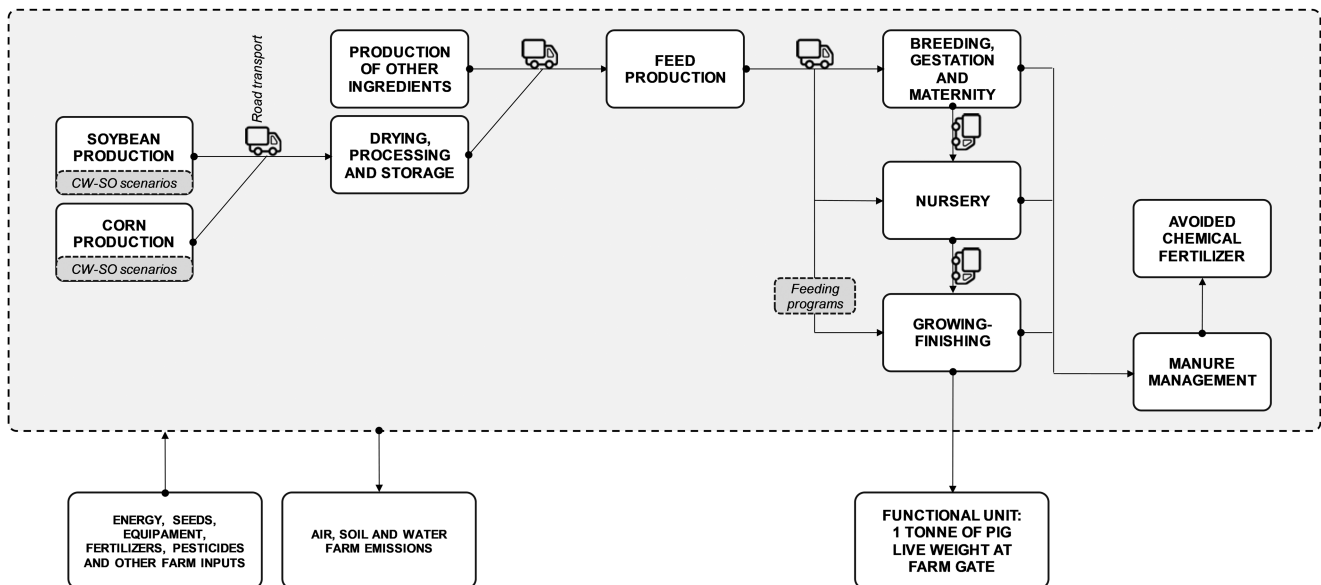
SOYBEAN PRODUCTION

CW-SO scenarios

CORN PRODUCTION

CW-SO scenarios

Road transport

PRODUCTION OF OTHER INGREDIENTS

DRYING, PROCESSING AND STORAGE

FEED PRODUCTION

BREEDING, GESTATION AND MATERNITY

NURSERY

Feeding programs

GROWING-FINISHING

AVOIDED CHEMICAL FERTILIZER

MANURE MANAGEMENT

ENERGY, SEEDS, EQUIPAMENT, FERTILIZERS, PESTICIDES AND OTHER FARM INPUTS

AIR, SOIL AND WATER FARM EMISSIONS

FUNCTIONAL UNIT: 1 TONNE OF PIG LIVE WEIGHT AT FARM GATE